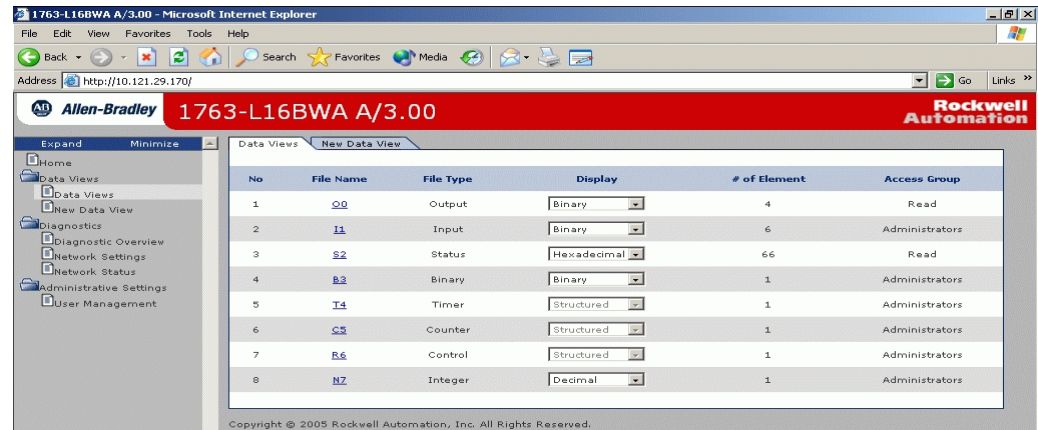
1763-L16BWA A/3.00 - Microsoft Internet Explorer

File Edit View Favorites Tools Help

Back Search Favorites Media

Address http://10.121.29.170/ Go Links »

AB Allen-Bradley 1763-L16BWA A/3.00 Rockwell Automation

Expand Minimize

Home
Data Views
Data Views
New Data View
Diagnostics
Diagnostic Overview
Network Settings
Network Status
Administrative Settings
User Management

Data Views New Data View

| No | File Name | File Type | Display | # of Element | Access Group |
|---|---|---|---|---|---|
| 1 | O0 | Output | Binary | 4 | Read |
| 2 | I1 | Input | Binary | 6 | Administrators |
| 3 | S2 | Status | Hexadecimal | 66 | Read |
| 4 | B3 | Binary | Binary | 1 | Administrators |
| 5 | T4 | Timer | Structured | 1 | Administrators |
| 6 | C5 | Counter | Structured | 1 | Administrators |
| 7 | R6 | Control | Structured | 1 | Administrators |
| 8 | N7 | Integer | Decimal | 1 | Administrators |

Copyright © 2005 Rockwell Automation, Inc. All Rights Reserved.